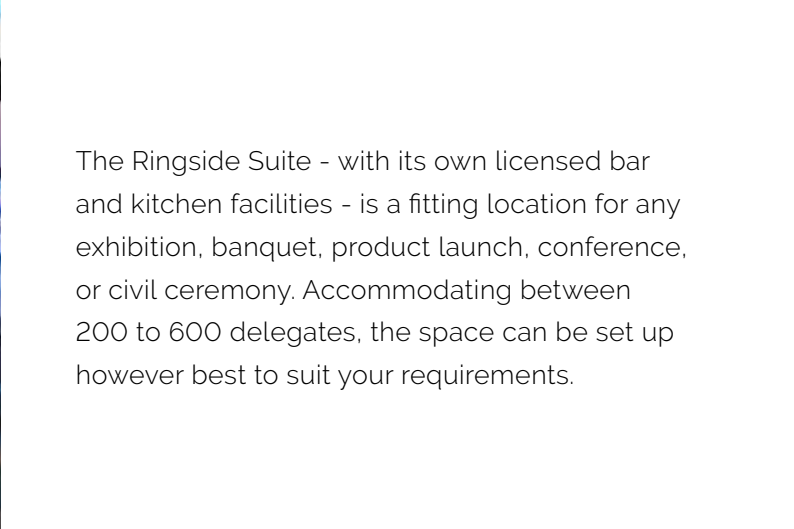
The Ringside Suite - with its own licensed bar and kitchen facilities - is a fitting location for any exhibition, banquet, product launch, conference, or civil ceremony. Accommodating between 200 to 600 delegates, the space can be set up however best to suit your requirements.